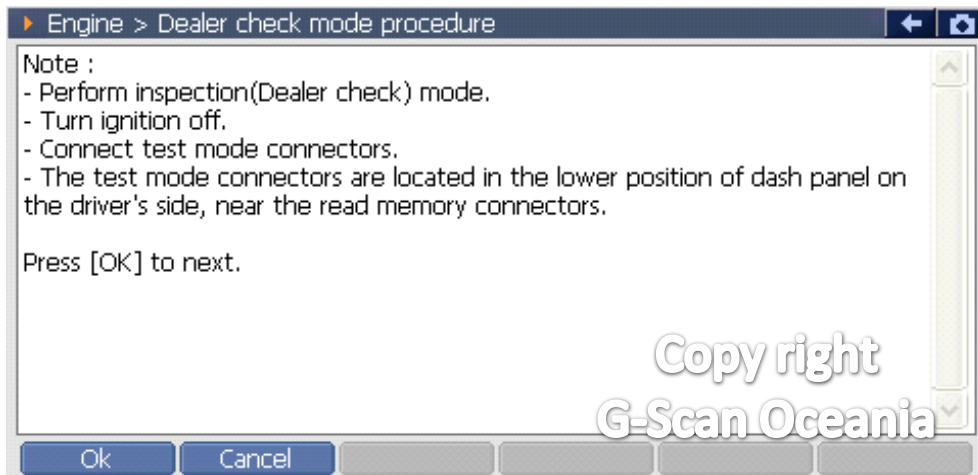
Engine > Dealer check mode procedure

Note :
- Perform inspection(Dealer check) mode.
- Turn ignition off.
- Connect test mode connectors.
- The test mode connectors are located in the lower position of dash panel on the driver's side, near the read memory connectors.

Press [OK] to next.

Copy right
G-Scan Oceania

Ok
Cancel